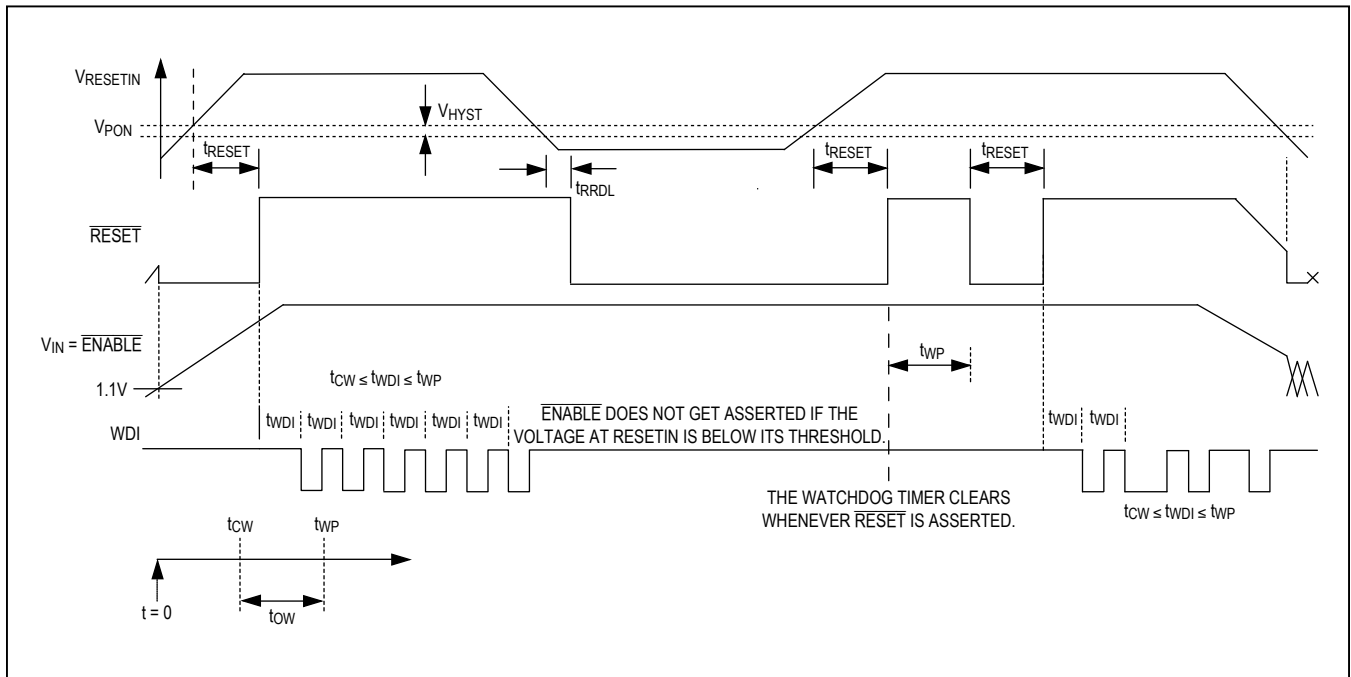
$V_{RESETIN}$

$V_{HYST}$

$V_{PON}$

$t_{RESET}$

$t_{RRDL}$

$t_{RESET}$

$t_{RESET}$

$\overline{RESET}$

$V_{IN} = \overline{ENABLE}$

$t_{WP}$

1.1V

$t_{CW} \leq t_{WDI} \leq t_{WP}$

WDI

$t_{WDI}$ $t_{WDI}$ $t_{WDI}$ $t_{WDI}$ $t_{WDI}$ $t_{WDI}$

$\overline{ENABLE}$ DOES NOT GET ASSERTED IF THE VOLTAGE AT RESETIN IS BELOW ITS THRESHOLD.

$t_{WDI}$ $t_{WDI}$

THE WATCHDOG TIMER CLEARS WHENEVER $\overline{RESET}$ IS ASSERTED.

$t_{CW} \leq t_{WDI} \leq t_{WP}$

$t_{CW}$

$t_{WP}$

t = 0

$t_{OW}$